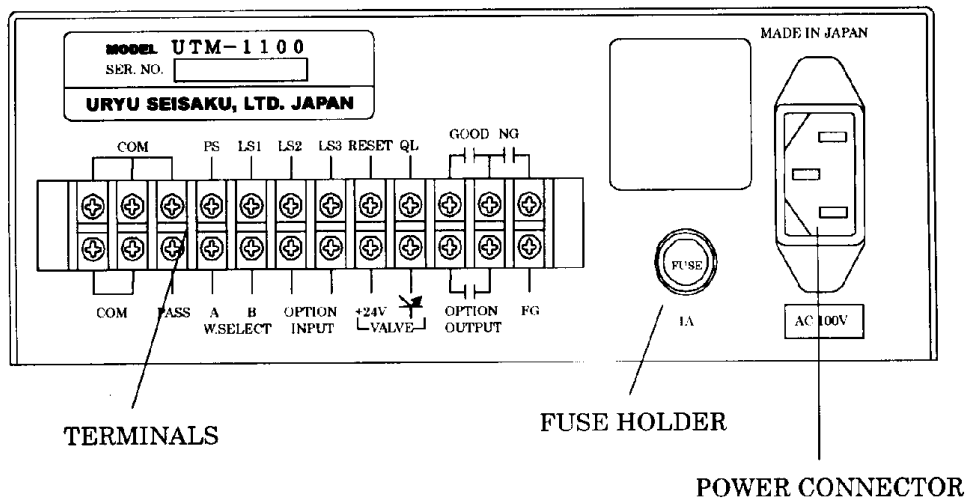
MODEL UTM-1100
SER. NO.
URYU SEISAKU, LTD. JAPAN

MADE IN JAPAN

COM PS LS1 LS2 LS3 RESET QL GOOD NG

COM PASS A B W.SELECT OPTION INPUT +24V VALVE OPTION OUTPUT FG

FUSE
1A

AC 100V

TERMINALS

FUSE HOLDER

POWER CONNECTOR